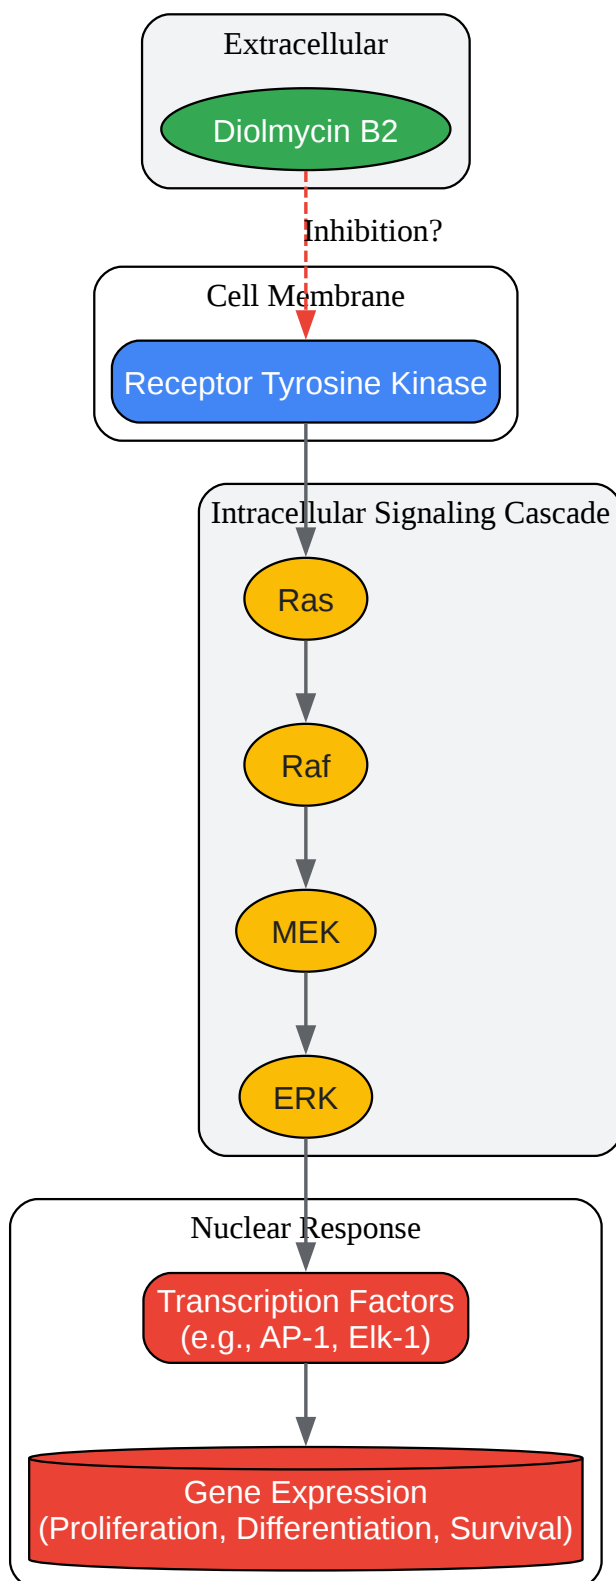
Extracellular

Diolmycin B2

Inhibition?

Cell Membrane

Receptor Tyrosine Kinase

Intracellular Signaling Cascade

Ras

Raf

MEK

ERK

Nuclear Response

Transcription Factors
(e.g., AP-1, Elk-1)

Gene Expression
(Proliferation, Differentiation, Survival)